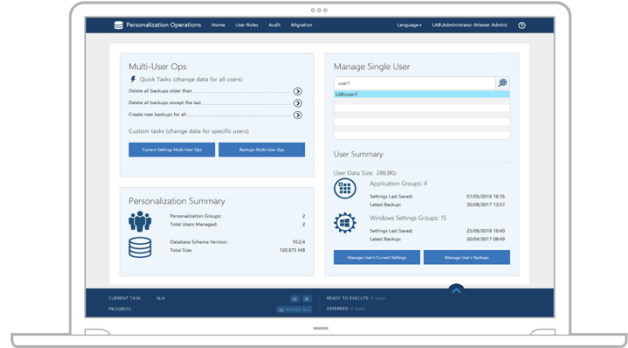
Personalization Operations Home User Roles Audit Migration Language▾ LAB\Administrator (Master Admin)

Multi-User Ops

Quick Tasks (change data for all users)

Delete all backups older than...

Delete all backups except the last...

Create new backups for all...

Custom tasks (change data for specific users)

Current Settings Multi-User Ops

Backups Multi-User Ops

Personalization Summary

Personalization Groups: 2

Total Users Managed: 2

Database Schema Version: 10.2.4

Total Size: 120.875 MB

Manage Single User

user1

LAB\user1

User Summary

User Data Size: 286.9Kb

Application Groups: 4

Settings Last Saved: 01/05/2018 16:16

Latest Backup: 20/06/2017 13:37

Windows Settings Groups: 15

Settings Last Saved: 25/06/2018 16:40

Latest Backup: 20/04/2017 08:49

Manage User's Current Settings

Manage User's Backups

CURRENT TASK: N/A

PROGRESS:

READY TO EXECUTE: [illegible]

DEFERRED: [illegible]